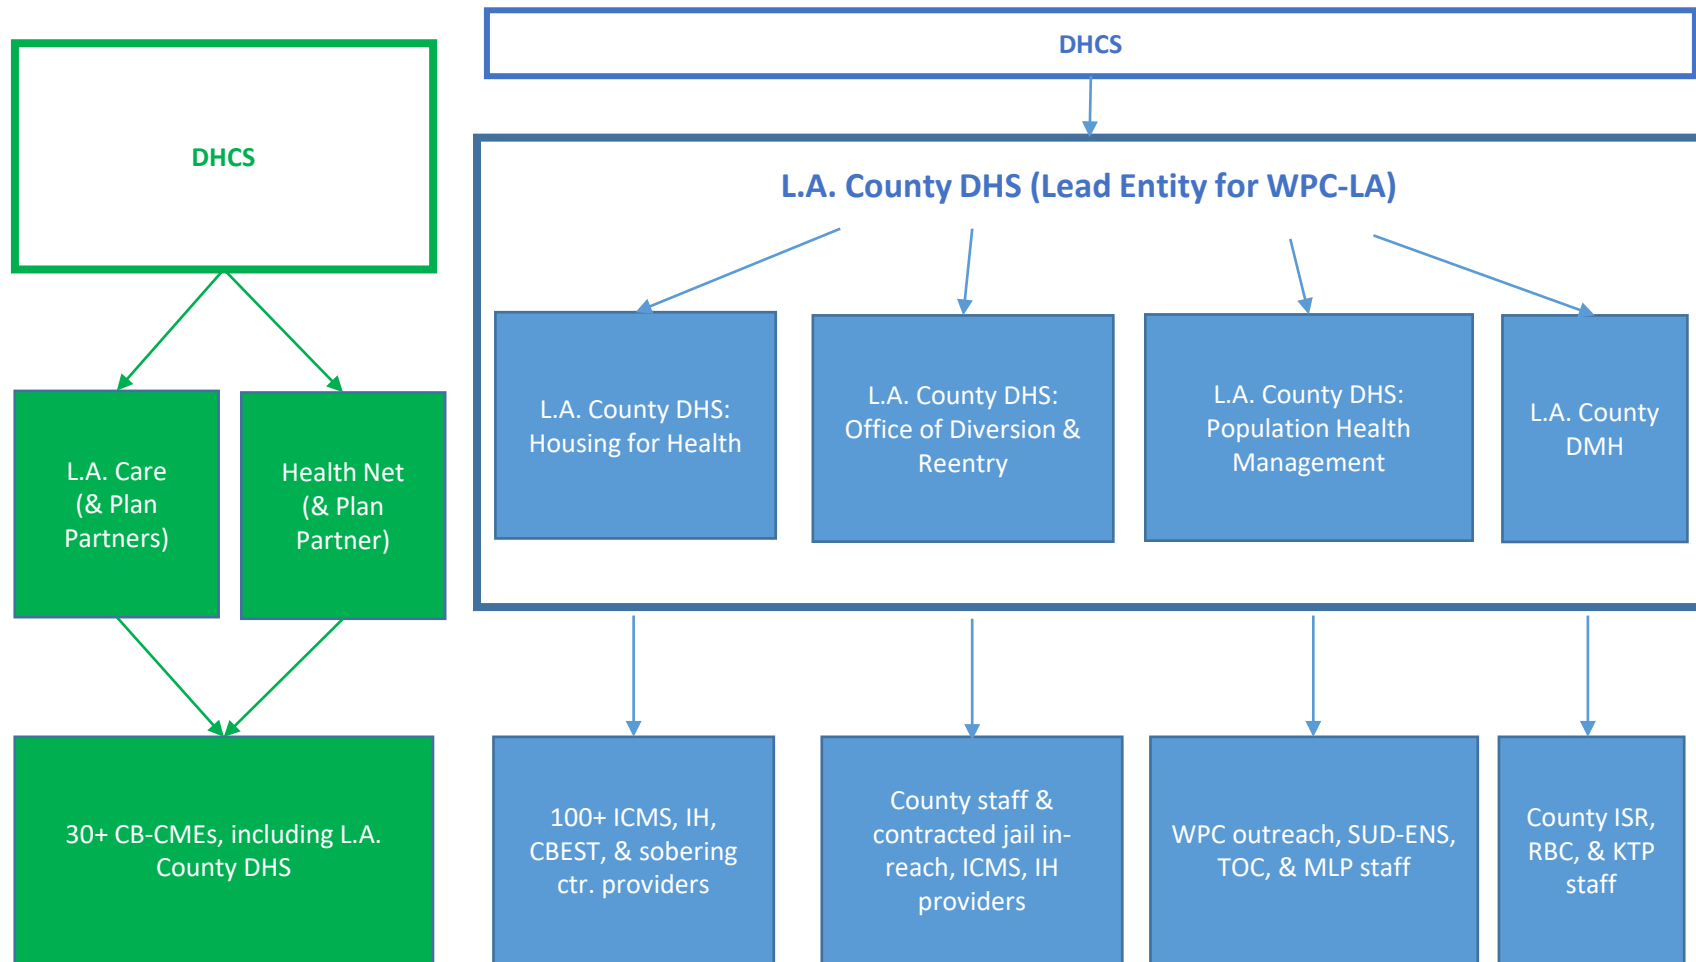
DHCS

L.A. Care (& Plan Partners)

Health Net (& Plan Partner)

30+ CB-CMEs, including L.A. County DHS

DHCS

L.A. County DHS (Lead Entity for WPC-LA)

L.A. County DHS: Housing for Health

L.A. County DHS: Office of Diversion & Reentry

L.A. County DHS: Population Health Management

L.A. County DMH

100+ ICMS, IH, CBEST, & sobering ctr. providers

County staff & contracted jail in-reach, ICMS, IH providers

WPC outreach, SUD-ENS, TOC, & MLP staff

County ISR, RBC, & KTP staff